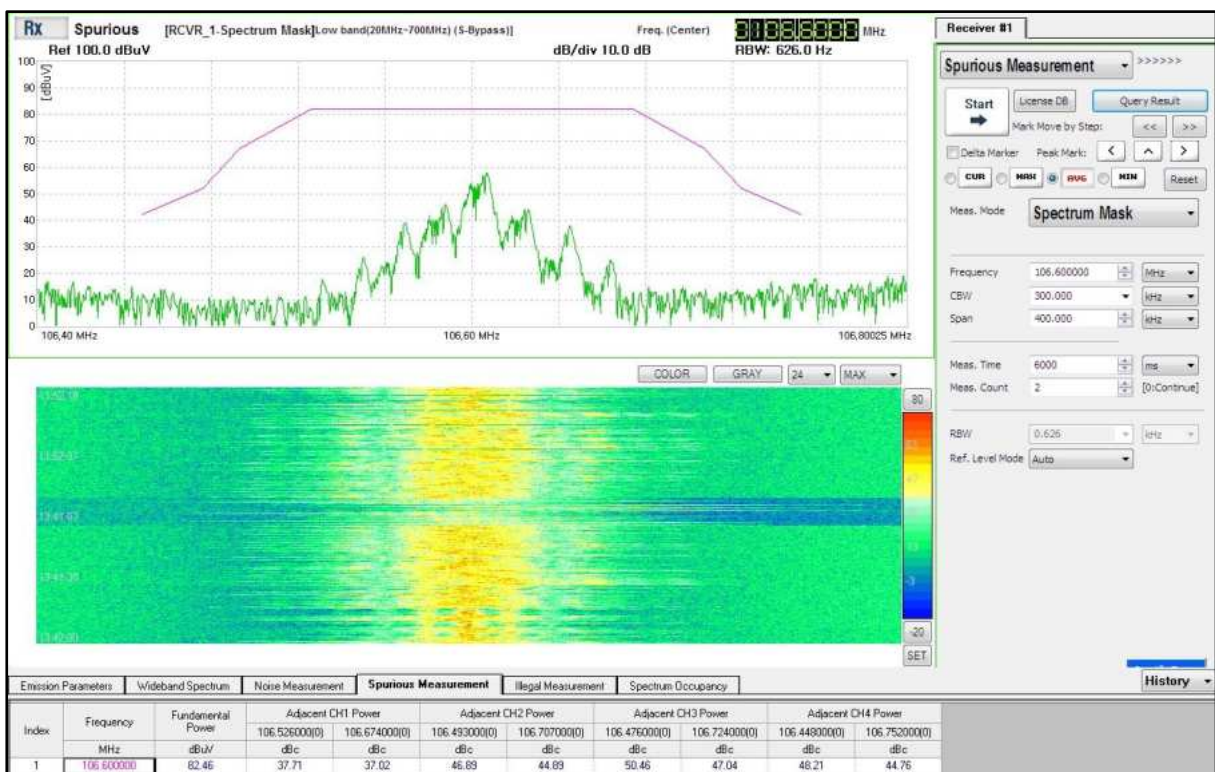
Rx Spurious [RCVR_1-Spectrum Mask]Low band(20MHz~700MHz) (S-Bypass)] Freq. (Center) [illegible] MHz
Ref 100.0 dBuV dB/div 10.0 dB RBW: 626.0 Hz

100
90 [dBuV]
80
70
60
50
40
30
20
10
0
106,40 MHz 106,60 MHz 106,80025 MHz

COLOR GRAY 24 MAX

13:52:18
13:52:07
13:41:53
13:41:26
13:40:00

80
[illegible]
47
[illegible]
13
-3
-20
SET

Receiver #1

Spurious Measurement >>>>>>

Start
License DB Query Result
Mark Move by Step: << >>
Delta Marker Peak Mark: < ^ >
CUR MAX AVG MIN Reset

Meas. Mode Spectrum Mask

Frequency 106.600000 MHz
CBW 300.000 kHz
Span 400.000 kHz

Meas. Time 6000 ms
Meas. Count 2 [0:Continue]

RBW 0.626 kHz
Ref. Level Mode Auto

Emission Parameters | Wideband Spectrum | Noise Measurement | Spurious Measurement | Illegal Measurement | Spectrum Occupancy

History

| Index | Frequency | Fundamental Power | Adjacent CH1 Power | | Adjacent CH2 Power | | Adjacent CH3 Power | | Adjacent CH4 Power | |
|---|---|---|---|---|---|---|---|---|---|---|
| | | | 106.526000(0) | 106.674000(0) | 106.493000(0) | 106.707000(0) | 106.476000(0) | 106.724000(0) | 106.448000(0) | 106.752000(0) |
| | MHz | dBuV | dBc | dBc | dBc | dBc | dBc | dBc | dBc | dBc |
| 1 | 106.600000 | 82.46 | 37.71 | 37.02 | 46.89 | 44.89 | 50.46 | 47.04 | 48.21 | 44.76 |